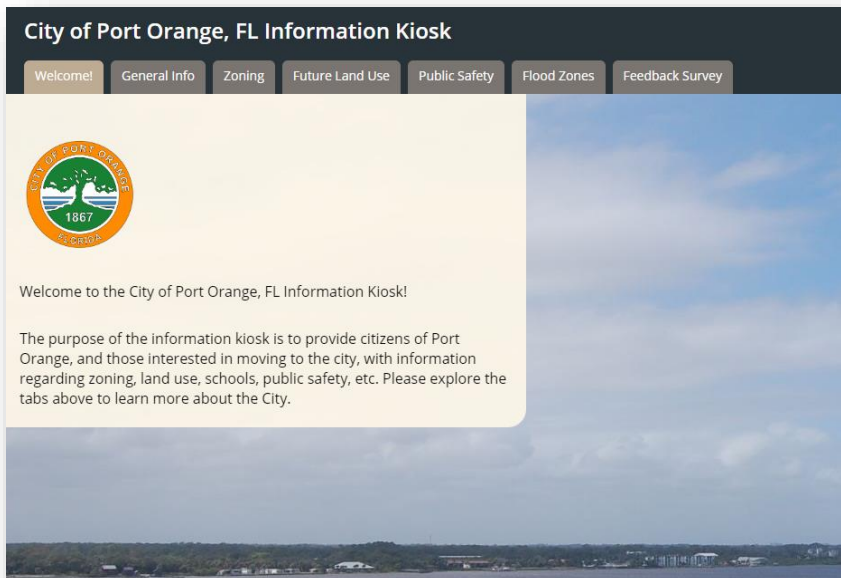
City of Port Orange, FL Information Kiosk

Welcome! General Info Zoning Future Land Use Public Safety Flood Zones Feedback Survey

CITY OF PORT ORANGE
1867
FLORIDA

Welcome to the City of Port Orange, FL Information Kiosk!

The purpose of the information kiosk is to provide citizens of Port Orange, and those interested in moving to the city, with information regarding zoning, land use, schools, public safety, etc. Please explore the tabs above to learn more about the City.